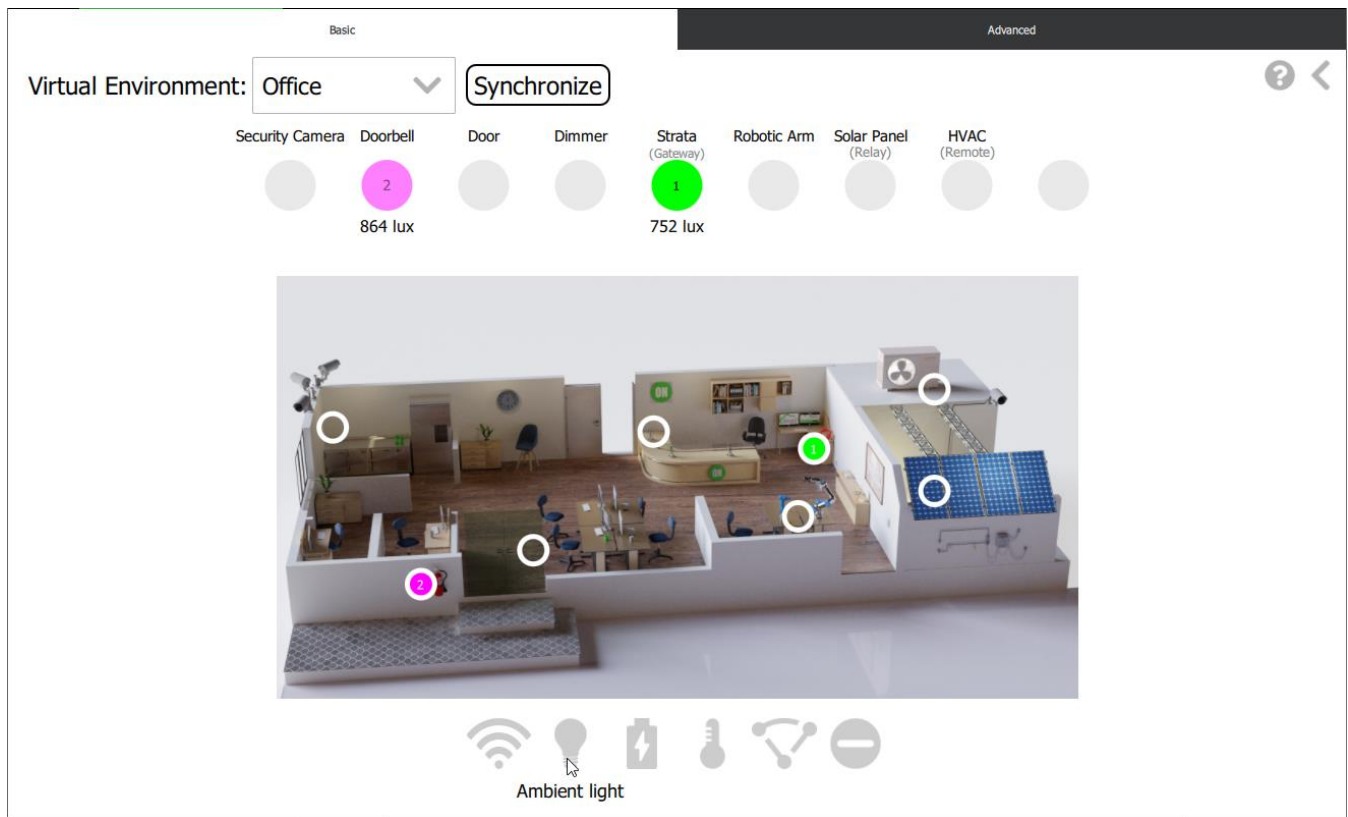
Basic

Advanced

Virtual Environment: Office

Synchronize

Security Camera

Doorbell
2
864 lux

Door

Dimmer

Strata
(Gateway)
1
752 lux

Robotic Arm

Solar Panel
(Relay)

HVAC
(Remote)

ON

ON

1

2

Ambient light